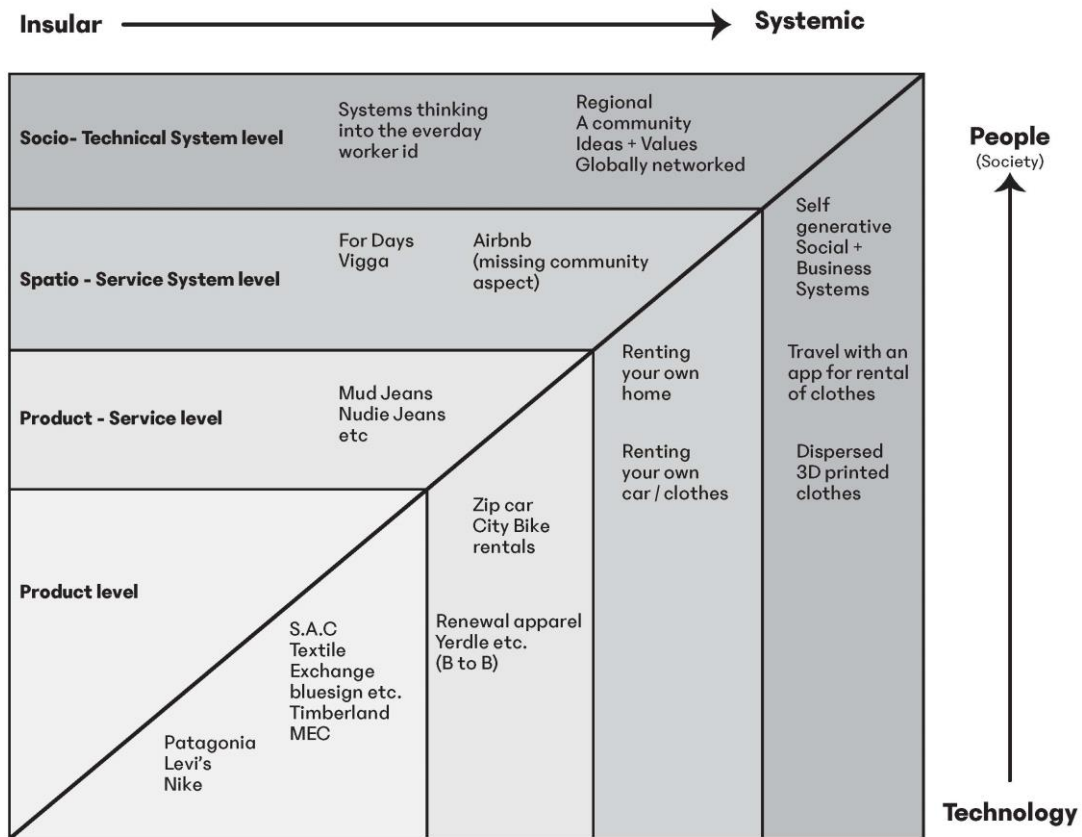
Insular Systemic

People
(Society)

Socio- Technical System level

Systems thinking into the everday worker id

Regional
A community
Ideas + Values
Globally networked

Spatio - Service System level

For Days
Vigga

Airbnb
(missing community aspect)

Self generative Social + Business Systems

Product - Service level

Mud Jeans
Nudie Jeans
etc

Renting your own home

Renting your own car / clothes

Travel with an app for rental of clothes

Dispersed 3D printed clothes

Product level

Zip car
City Bike rentals

Renewal apparel
Yerdle etc.
(B to B)

S.A.C
Textile Exchange
bluesign etc.
Timberland
MEC

Patagonia
Levi's
Nike

Technology